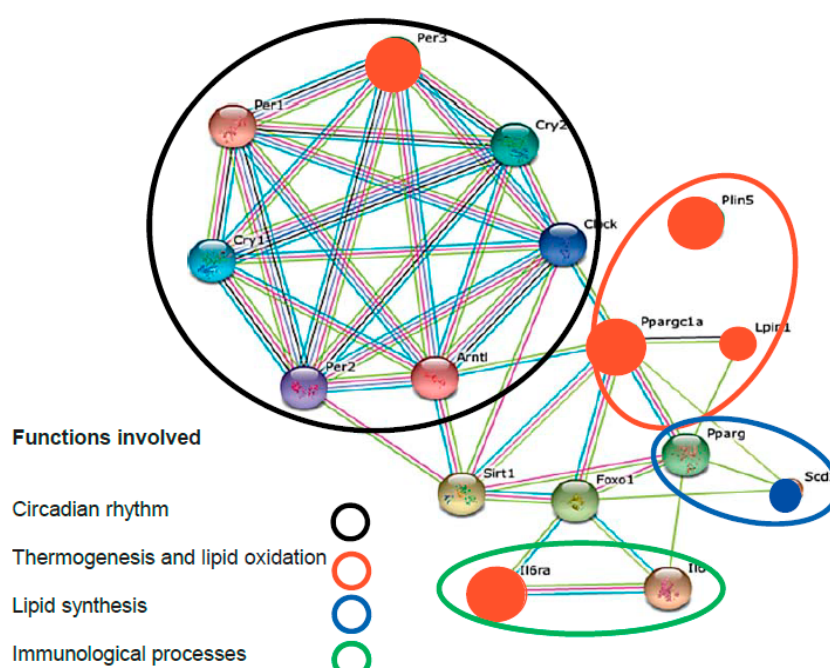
Per3

Per1

Cry2

Plin5

Clock

Cry1

Ppargc1a

Lpin1

Per2

Arntl

Functions involved

Pparg

Sirt1

Foxo1

Scd1

Circadian rhythm

Thermogenesis and lipid oxidation

Il6ra

Il6

Lipid synthesis

Immunological processes